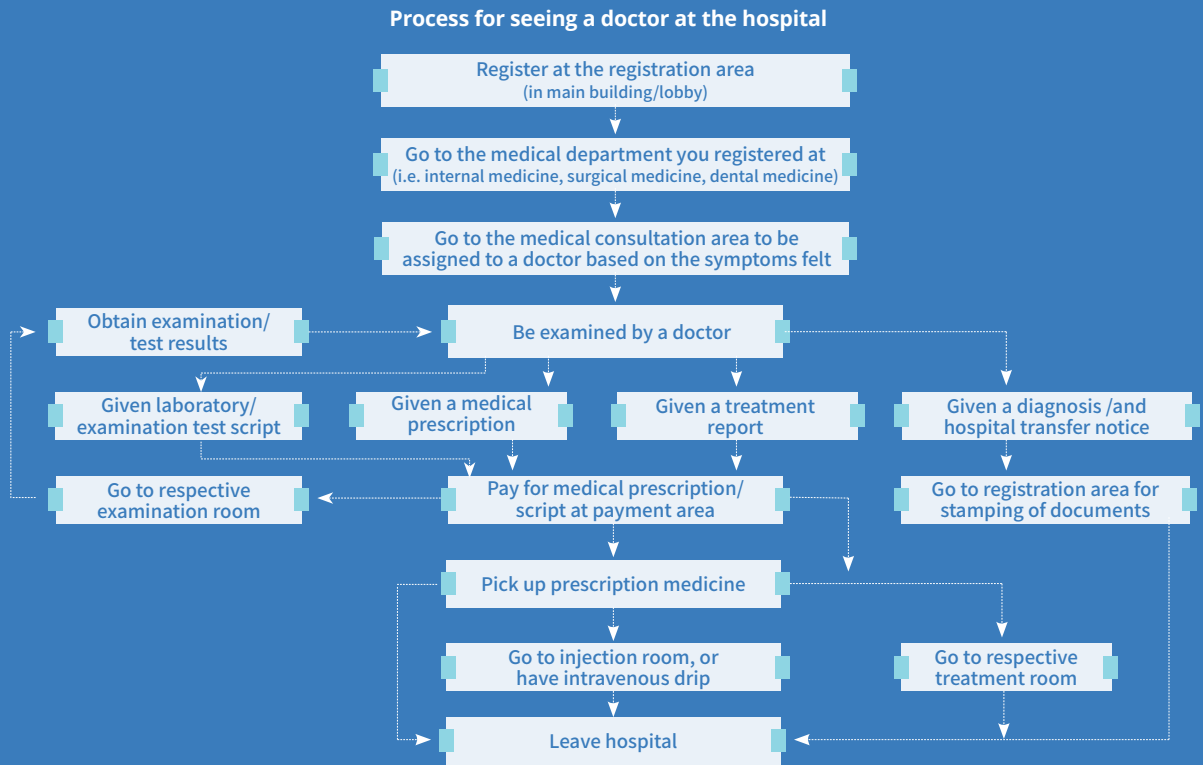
Process for seeing a doctor at the hospital

Register at the registration area
(in main building/lobby)

Go to the medical department you registered at
(i.e. internal medicine, surgical medicine, dental medicine)

Go to the medical consultation area to be assigned to a doctor based on the symptoms felt

Obtain examination/
test results

Be examined by a doctor

Given laboratory/
examination test script

Given a medical
prescription

Given a treatment
report

Given a diagnosis /and
hospital transfer notice

Go to respective
examination room

Pay for medical prescription/
script at payment area

Go to registration area for
stamping of documents

Pick up prescription medicine

Go to injection room, or
have intravenous drip

Go to respective
treatment room

Leave hospital